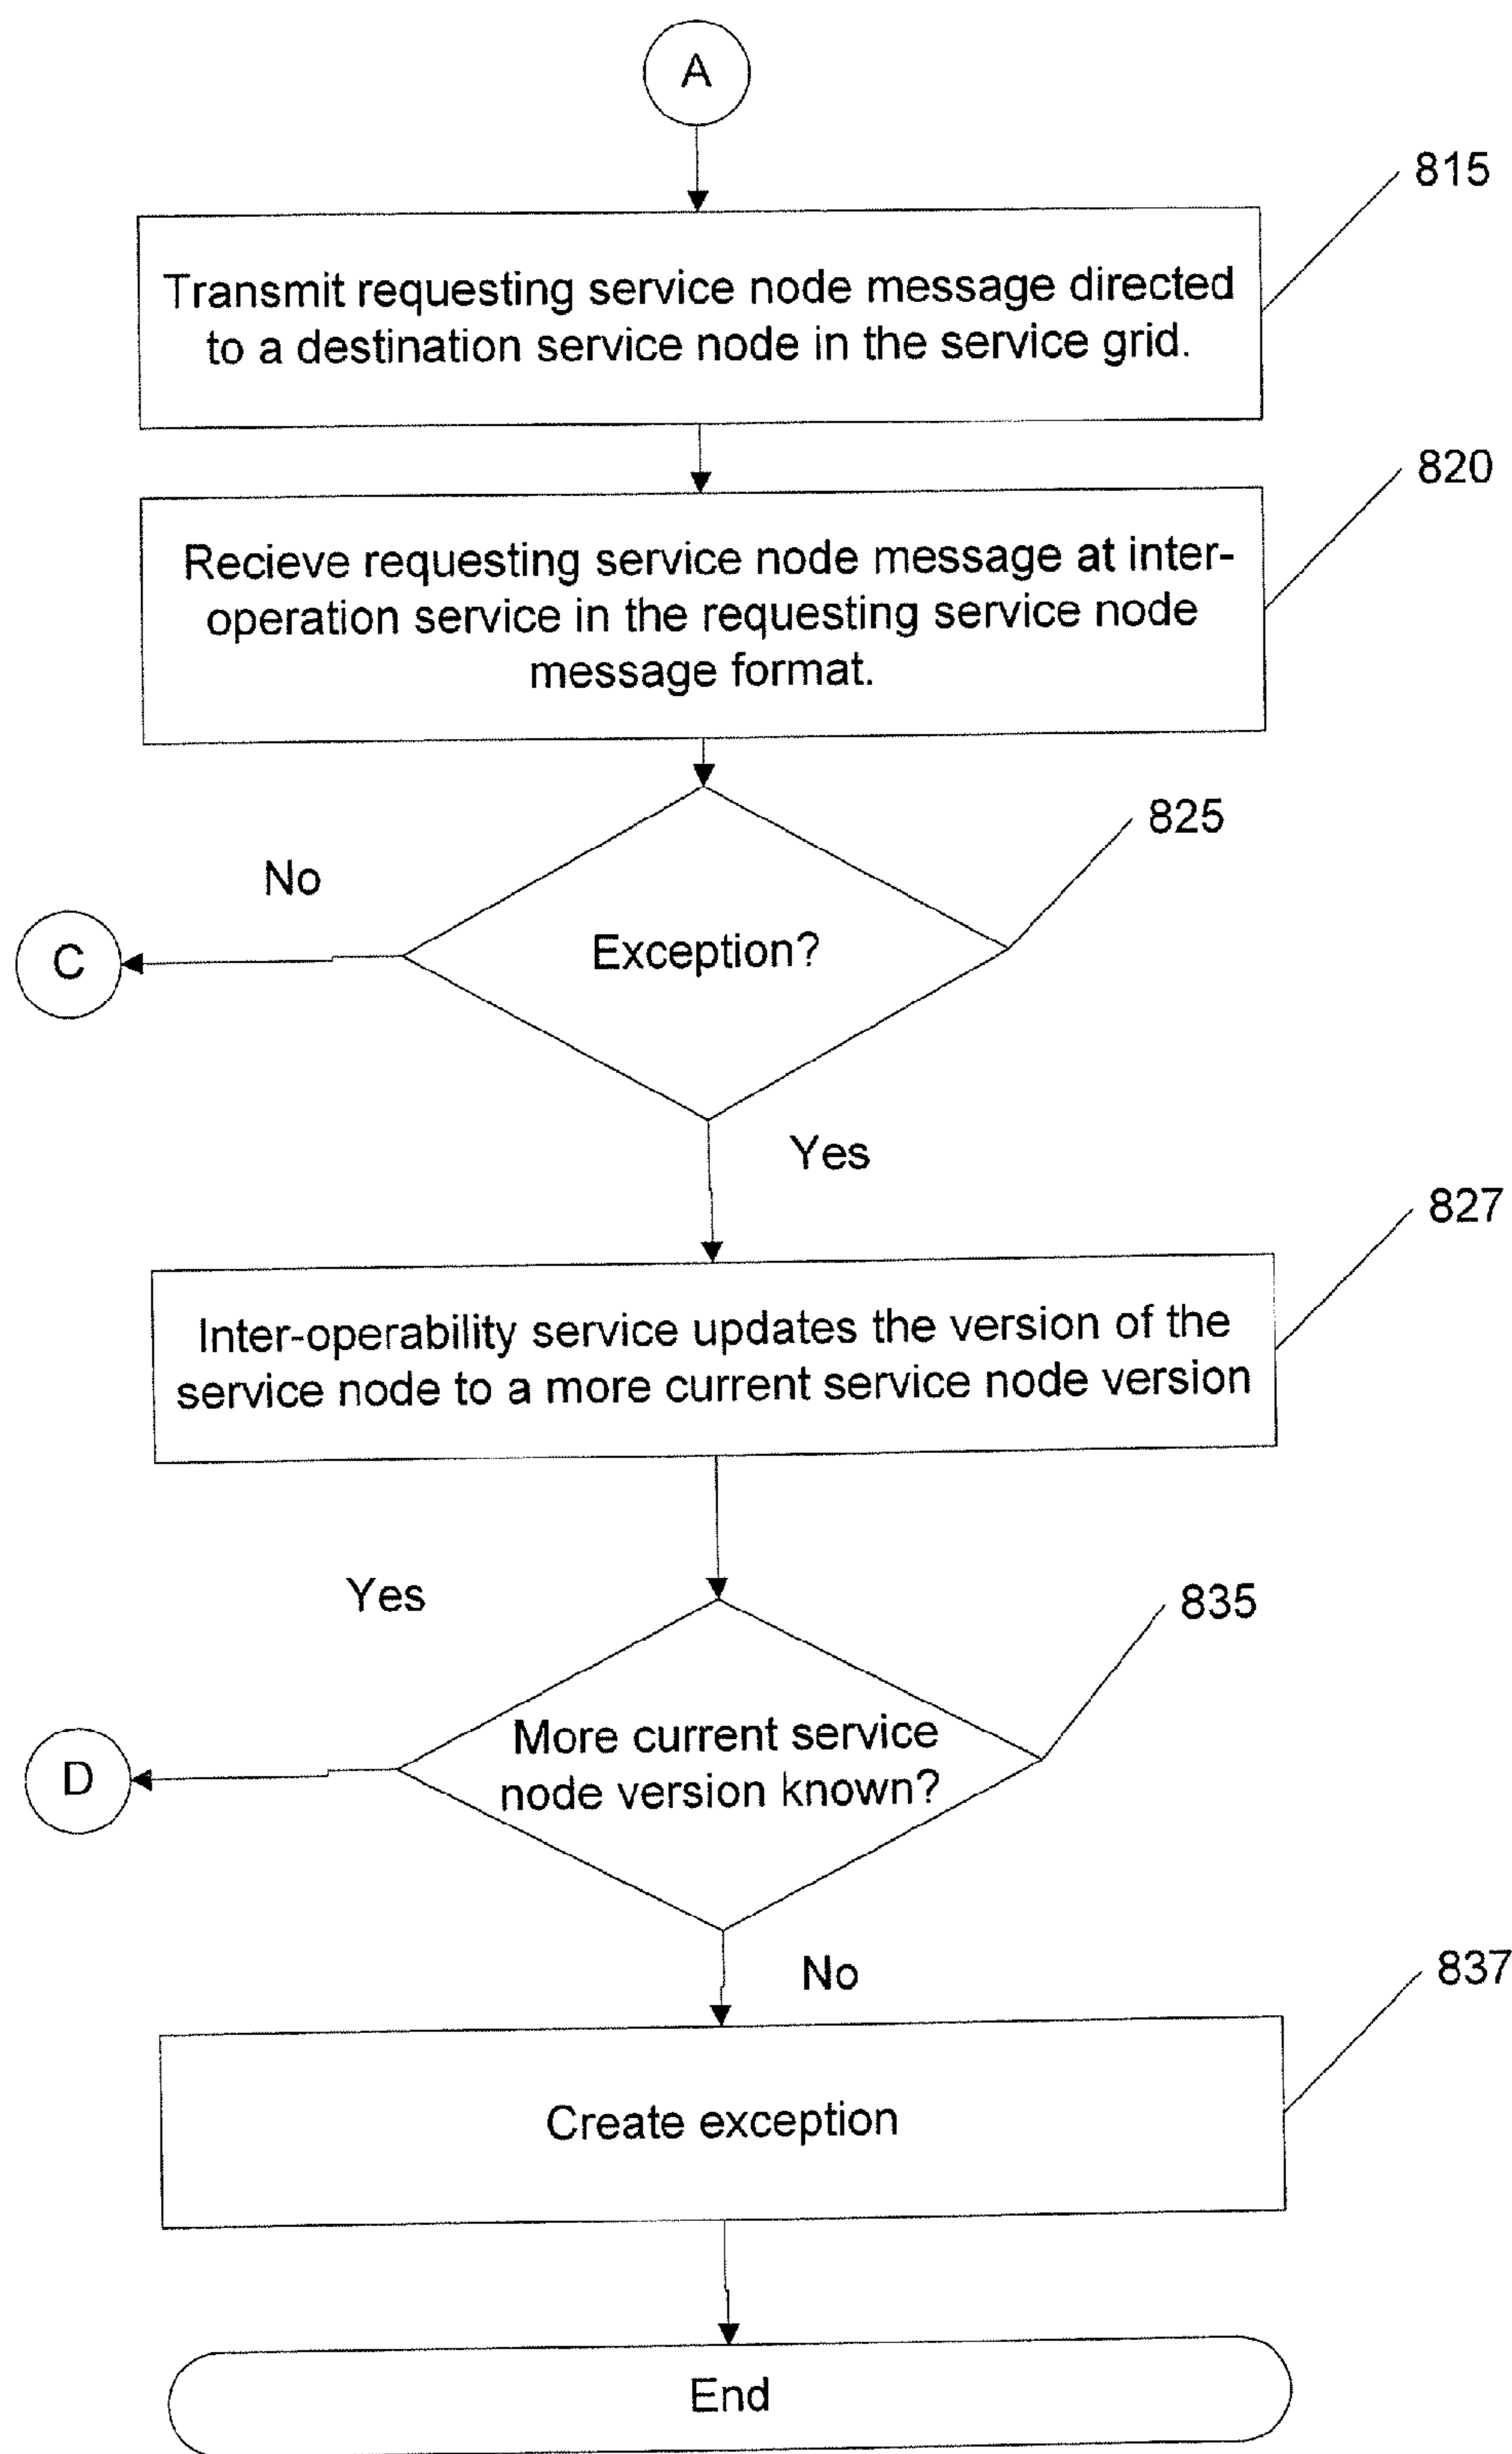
A

815

Transmit requesting service node message directed to a destination service node in the service grid.

820

Recieve requesting service node message at inter-operation service in the requesting service node message format.

825

No

C

Exception?

Yes

827

Inter-operability service updates the version of the service node to a more current service node version

Yes

835

D

More current service node version known?

No

837

Create exception

End